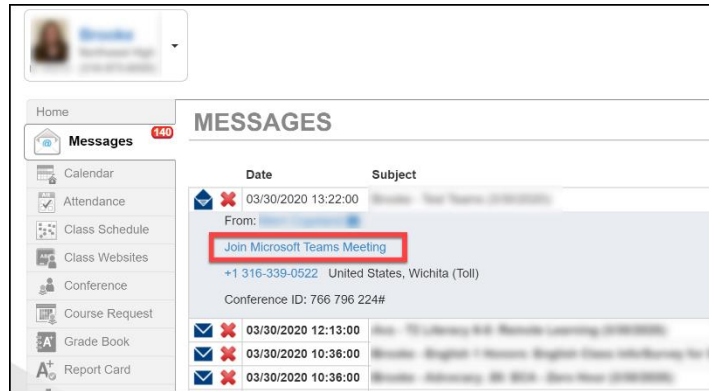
Brooke
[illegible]
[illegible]

Home
Messages 140
Calendar
Attendance
Class Schedule
Class Websites
Conference
Course Request
Grade Book
Report Card

MESSAGES

| Date | Subject |
|---|---|
| 03/30/2020 13:22:00 | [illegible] |

From: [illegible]
Join Microsoft Teams Meeting
+1 316-339-0522 United States, Wichita (Toll)
Conference ID: 766 796 224#

| Date | Subject |
|---|---|
| 03/30/2020 12:13:00 | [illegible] |
| 03/30/2020 10:36:00 | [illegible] |
| 03/30/2020 10:36:00 | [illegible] |